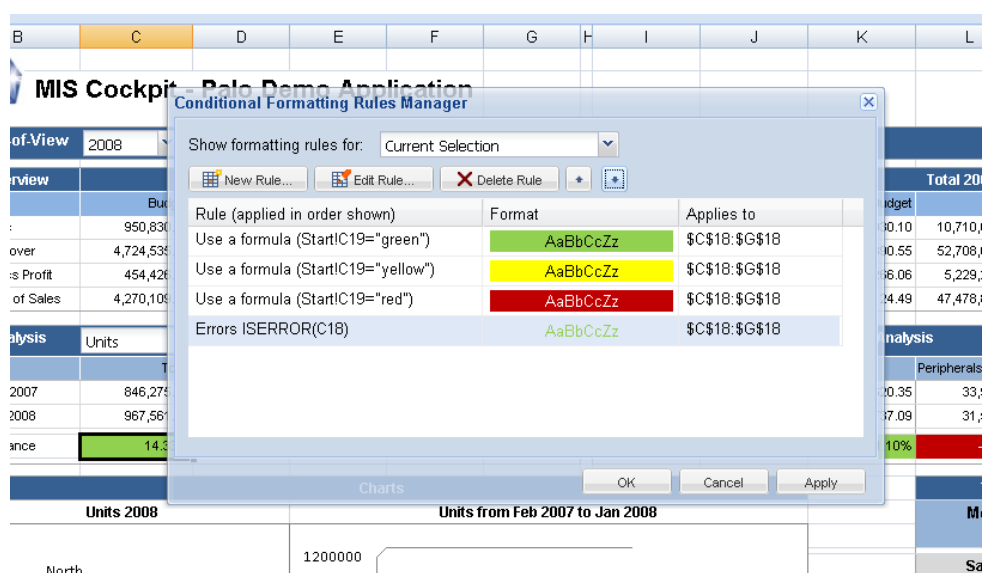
B C D E F G H I J K L

MIS Cockpit - Palo Demo Application

Conditional Formatting Rules Manager

of-View 2008

Show formatting rules for: Current Selection

rview

New Rule... Edit Rule... Delete Rule

Total 20

Bud

| Rule (applied in order shown) | Format | Applies to |
|---|---|---|
| Use a formula (Start!C19="green") | AaBbCcZz | $C$18:$G$18 |
| Use a formula (Start!C19="yellow") | AaBbCcZz | $C$18:$G$18 |
| Use a formula (Start!C19="red") | AaBbCcZz | $C$18:$G$18 |
| Errors ISERROR(C18) | AaBbCcZz | $C$18:$G$18 |

udget

950,830 0.10 10,710,

over 4,724,53 0.55 52,708,

s Profit 454,42 6.06 5,229,

of Sales 4,270,10 4.49 47,478,

alysis Units nalysis

T Peripherals

2007 846,27 0.35 33,

2008 967,56 7.09 31,

ance 14.3 10%

Charts

OK Cancel Apply

Units 2008 Units from Feb 2007 to Jan 2008 M

1200000 Sa

North